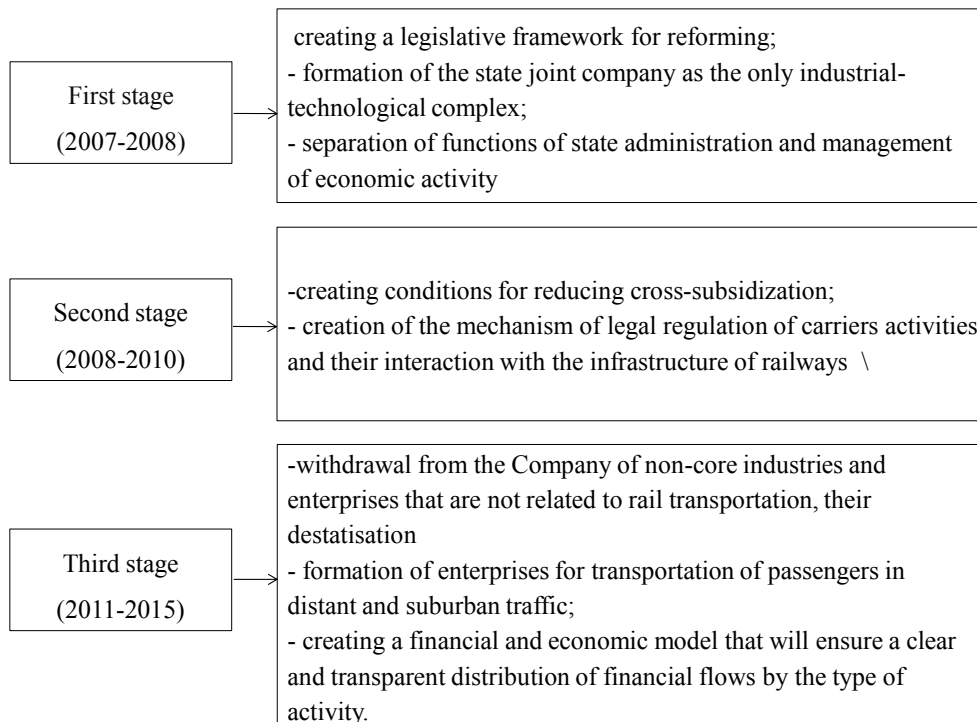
First stage
(2007-2008)

creating a legislative framework for reforming;
- formation of the state joint company as the only industrial-technological complex;
- separation of functions of state administration and management of economic activity

Second stage
(2008-2010)

-creating conditions for reducing cross-subsidization;
- creation of the mechanism of legal regulation of carriers activities and their interaction with the infrastructure of railways \

Third stage
(2011-2015)

-withdrawal from the Company of non-core industries and enterprises that are not related to rail transportation, their destatisation
- formation of enterprises for transportation of passengers in distant and suburban traffic;
- creating a financial and economic model that will ensure a clear and transparent distribution of financial flows by the type of activity.